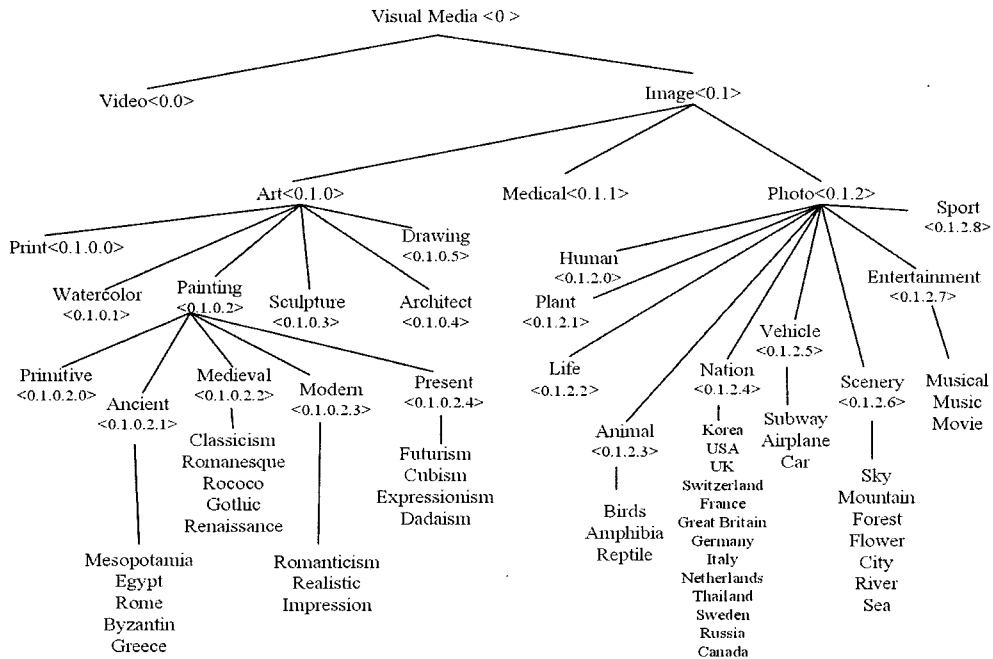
Visual Media <0 >

Video<0.0>

Image<0.1>

Art<0.1.0>

Medical<0.1.1>

Photo<0.1.2>

Print<0.1.0.0>

Watercolor <0.1.0.1>

Painting <0.1.0.2>

Sculpture <0.1.0.3>

Architect <0.1.0.4>

Drawing <0.1.0.5>

Primitive <0.1.0.2.0>

Ancient <0.1.0.2.1>

Mesopotamia
Egypt
Rome
Byzantin
Greece

Medieval <0.1.0.2.2>

Classicism
Romanesque
Rococo
Gothic
Renaissance

Modern <0.1.0.2.3>

Romanticism
Realistic
Impression

Present <0.1.0.2.4>

Futurism
Cubism
Expressionism
Dadaism

Human <0.1.2.0>

Plant <0.1.2.1>

Life <0.1.2.2>

Animal <0.1.2.3>

Birds
Amphibia
Reptile

Nation <0.1.2.4>

Korea
USA
UK
Switzerland
France
Great Britain
Germany
Italy
Netherlands
Thailand
Sweden
Russia
Canada

Vehicle <0.1.2.5>

Subway
Airplane
Car

Scenery <0.1.2.6>

Sky
Mountain
Forest
Flower
City
River
Sea

Entertainment <0.1.2.7>

Musical
Music
Movie

Sport <0.1.2.8>